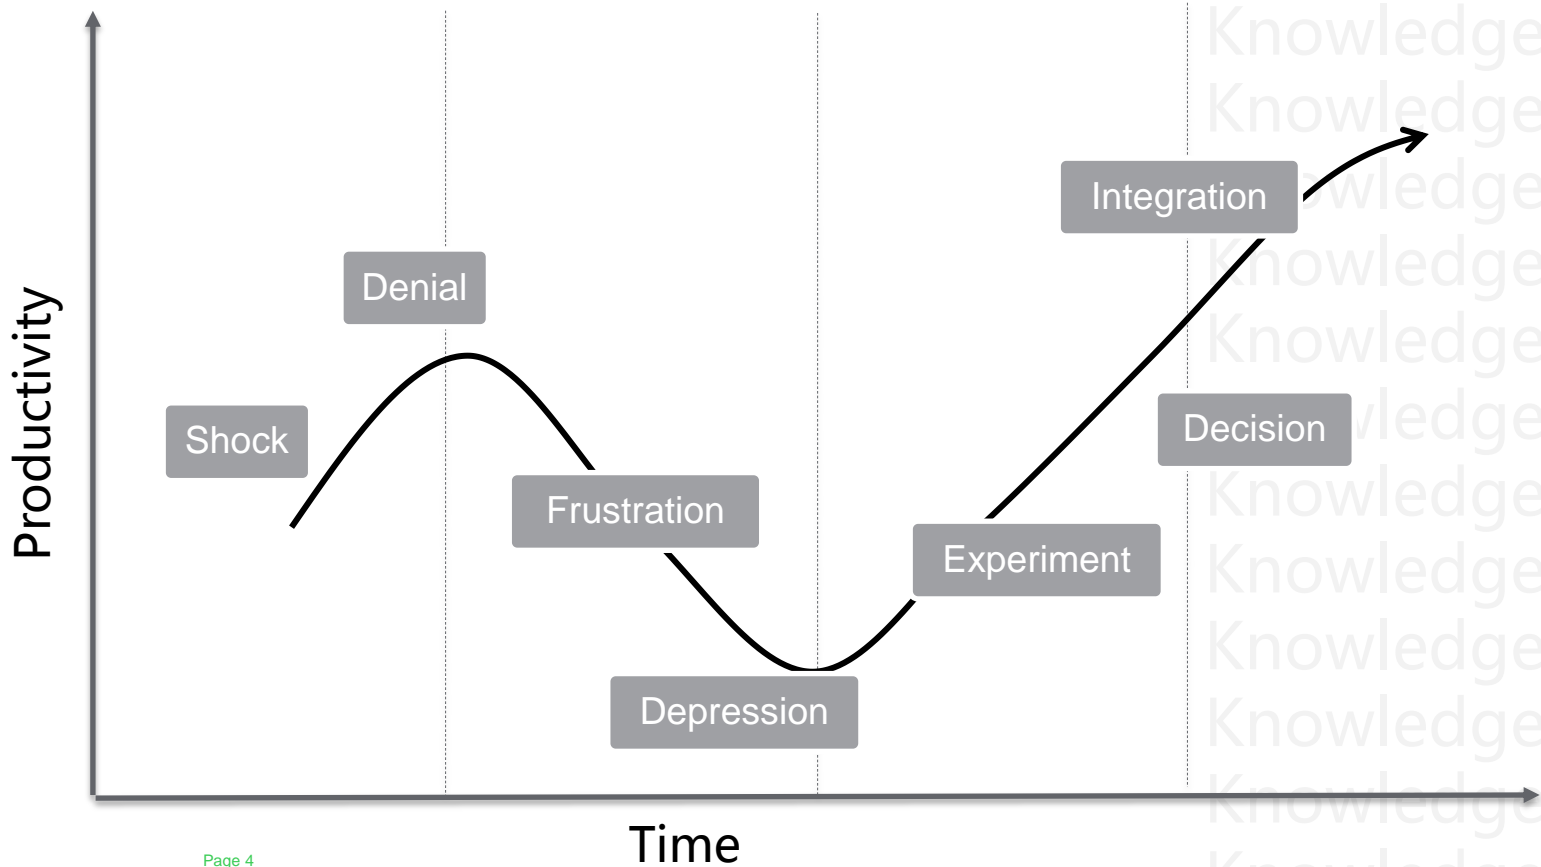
Productivity

Shock

Denial

Frustration

Depression

Experiment

Decision

Integration

Time

Page 4

Knowledge
Knowledge
Knowledge
Knowledge
Knowledge
Knowledge
Knowledge
Knowledge
Knowledge
Knowledge
Knowledge